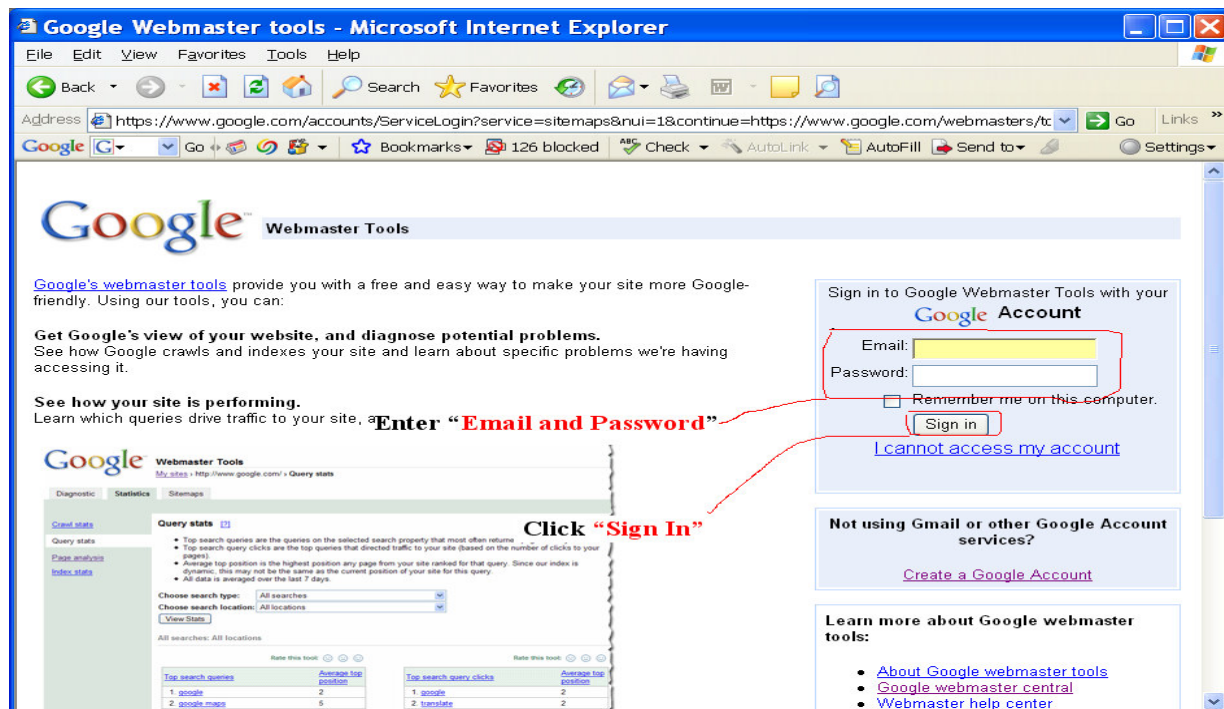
Google Webmaster tools - Microsoft Internet Explorer

File Edit View Favorites Tools Help

Back Search Favorites

Address https://www.google.com/accounts/ServiceLogin?service=sitemaps&nui=1&continue=https://www.google.com/webmasters/tc Go Links

Google G Go Bookmarks 126 blocked Check AutoLink AutoFill Send to Settings

Google Webmaster Tools

Google's webmaster tools provide you with a free and easy way to make your site more Google-friendly. Using our tools, you can:

Get Google's view of your website, and diagnose potential problems.
See how Google crawls and indexes your site and learn about specific problems we're having accessing it.

See how your site is performing.
Learn which queries drive traffic to your site, a

Enter "Email and Password"

Google Webmaster Tools
My sites › http://www.google.com/ › Query stats

Diagnostic Statistics Sitemaps

Crawl stats
Query stats
Page analysis
Index stats

Query stats [?]

- Top search queries are the queries on the selected search property that most often returne
- Top search query clicks are the top queries that directed traffic to your site (based on the number of clicks to your pages).
- Average top position is the highest position any page from your site ranked for that query. Since our index is dynamic, this may not be the same as the current position of your site for this query.
- All data is averaged over the last 7 days.

Choose search type: All searches
Choose search location: All locations
View Stats

All searches: All locations

Rate this tool:

| Top search queries | Average top position |
|---|---|
| 1. google | 2 |
| 2. google maps | 5 |

Rate this tool:

| Top search query clicks | Average top position |
|---|---|
| 1. google | 2 |
| 2. translate | 2 |

Click "Sign In"

Sign in to Google Webmaster Tools with your Google Account

Email:
Password:
Remember me on this computer.
Sign in
I cannot access my account

Not using Gmail or other Google Account services?

Create a Google Account

Learn more about Google webmaster tools:

- About Google webmaster tools
- Google webmaster central
- Webmaster help center